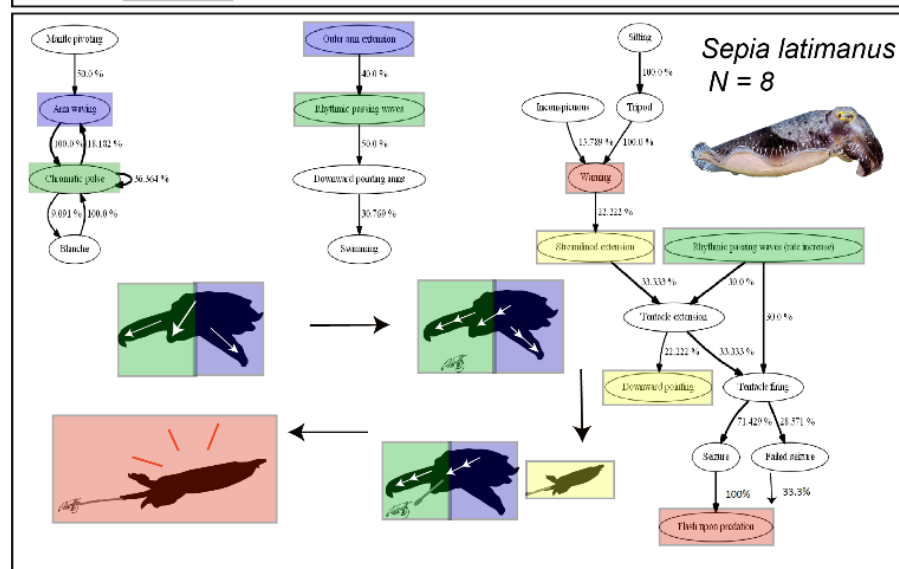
Mantle pivoting

50.0 %

Arm waving

100.0 %

18.182 %

Chromatic pulse

36.364 %

9.091 %

100.0 %

Blanche

Outer arm extension

40.0 %

Rhythmic passing waves

50.0 %

Downward pointing arms

30.769 %

Swimming

Sitting

100.0 %

Inconspicuous

Tripod

13.789 %

100.0 %

Warning

22.222 %

Streamlined extension

Rhythmic passing waves (rate increase)

33.333 %

30.0 %

30.0 %

Tentacle extension

22.222 %

33.333 %

Downward pointing

Tentacle firing

71.429 %

28.571 %

Seizure

Failed seizure

100%

33.3%

Flash upon predation

Sepia latimanus
N = 8